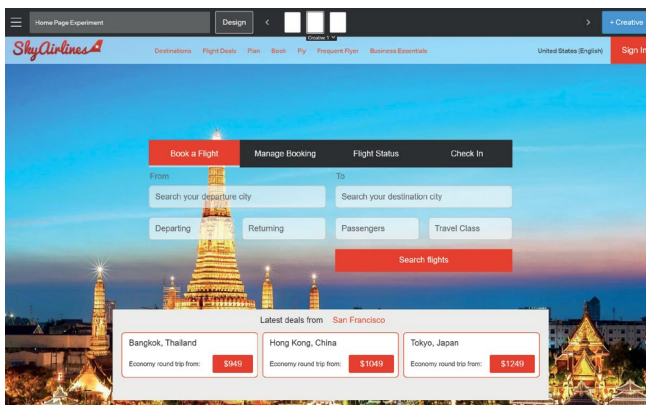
Home Page Experiment

Design

Creative 1

+ Creative

SkyAirlines

Destinations Flight Deals Plan Book Fly Frequent Flyer Business Essentials

United States (English)

Sign In

Book a Flight Manage Booking Flight Status Check In

From

Search your departure city

To

Search your destination city

Departing

Returning

Passengers

Travel Class

Search flights

Latest deals from San Francisco

Bangkok, Thailand
Economy round trip from: $949

Hong Kong, China
Economy round trip from: $1049

Tokyo, Japan
Economy round trip from: $1249